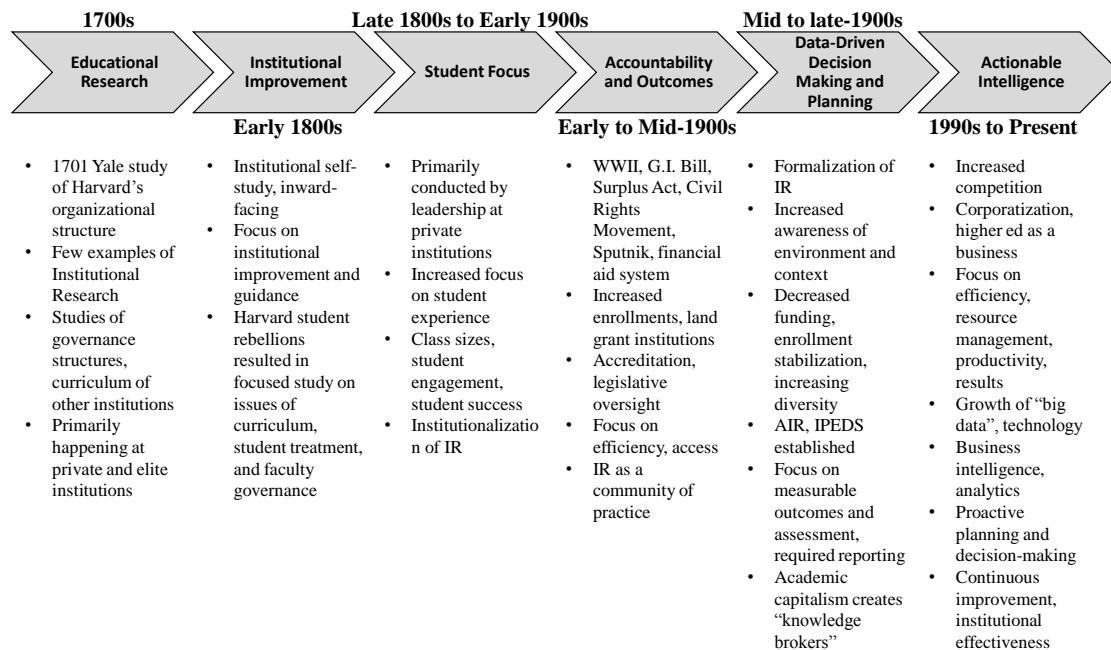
1700s

Late 1800s to Early 1900s

Mid to late-1900s

Educational Research

Institutional Improvement

Student Focus

Accountability and Outcomes

Data-Driven Decision Making and Planning

Actionable Intelligence

Early 1800s

Early to Mid-1900s

1990s to Present

• 1701 Yale study of Harvard's organizational structure
• Few examples of Institutional Research
• Studies of governance structures, curriculum of other institutions
• Primarily happening at private and elite institutions

• Institutional self-study, inward-facing
• Focus on institutional improvement and guidance
• Harvard student rebellions resulted in focused study on issues of curriculum, student treatment, and faculty governance

• Primarily conducted by leadership at private institutions
• Increased focus on student experience
• Class sizes, student engagement, student success
• Institutionalization of IR

• WWII, G.I. Bill, Surplus Act, Civil Rights Movement, Sputnik, financial aid system
• Increased enrollments, land grant institutions
• Accreditation, legislative oversight
• Focus on efficiency, access
• IR as a community of practice

• Formalization of IR
• Increased awareness of environment and context
• Decreased funding, enrollment stabilization, increasing diversity
• AIR, IPEDS established
• Focus on measurable outcomes and assessment, required reporting
• Academic capitalism creates "knowledge brokers"

• Increased competition
• Corporatization, higher ed as a business
• Focus on efficiency, resource management, productivity, results
• Growth of "big data", technology
• Business intelligence, analytics
• Proactive planning and decision-making
• Continuous improvement, institutional effectiveness